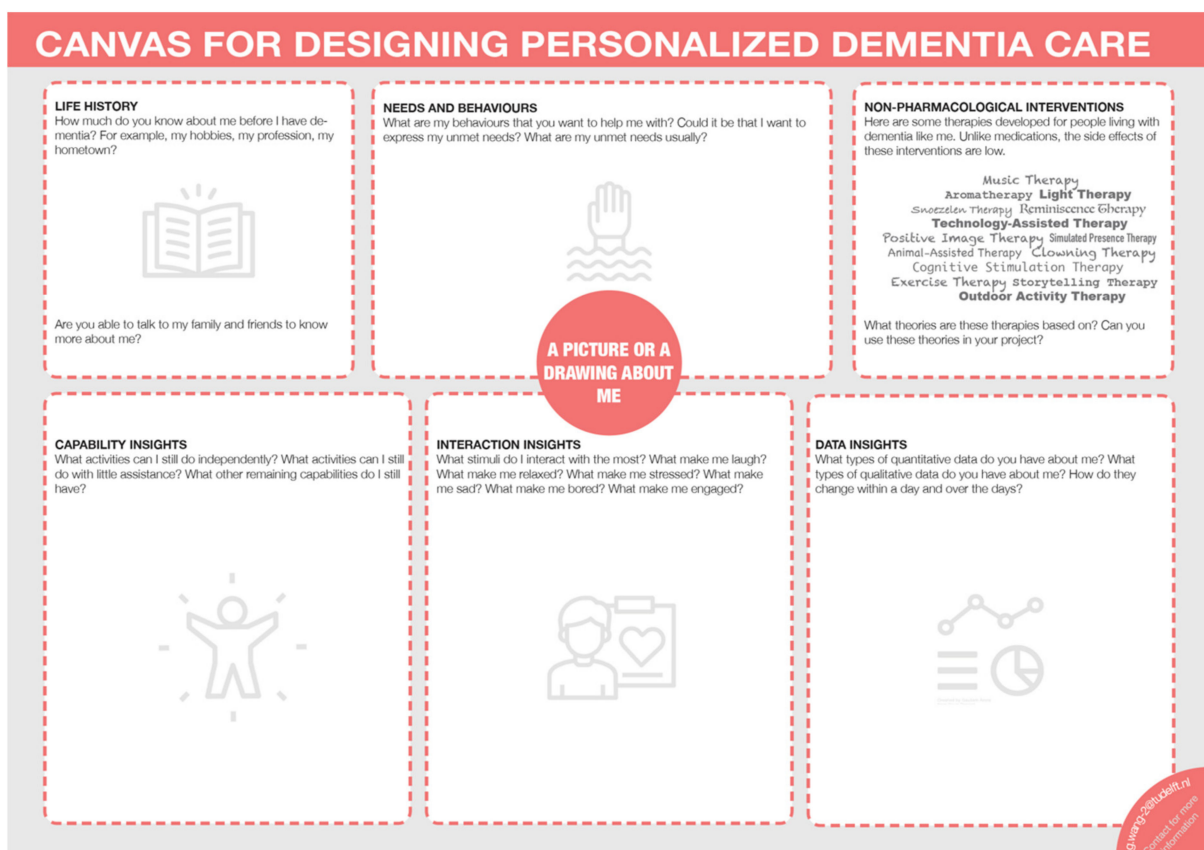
CANVAS FOR DESIGNING PERSONALIZED DEMENTIA CARE

LIFE HISTORY
How much do you know about me before I have dementia? For example, my hobbies, my profession, my hometown?

Are you able to talk to my family and friends to know more about me?

NEEDS AND BEHAVIOURS
What are my behaviours that you want to help me with? Could it be that I want to express my unmet needs? What are my unmet needs usually?

NON-PHARMACOLOGICAL INTERVENTIONS
Here are some therapies developed for people living with dementia like me. Unlike medications, the side effects of these interventions are low.

Music Therapy
Aromatherapy Light Therapy
Snoezelen Therapy Reminiscence Therapy
Technology-Assisted Therapy
Positive Image Therapy Simulated Presence Therapy
Animal-Assisted Therapy Clowning Therapy
Cognitive Stimulation Therapy
Exercise Therapy Storytelling Therapy
Outdoor Activity Therapy

What theories are these therapies based on? Can you use these theories in your project?

A PICTURE OR A DRAWING ABOUT ME

CAPABILITY INSIGHTS
What activities can I still do independently? What activities can I still do with little assistance? What other remaining capabilities do I still have?

INTERACTION INSIGHTS
What stimuli do I interact with the most? What make me laugh? What make me relaxed? What make me stressed? What make me sad? What make me bored? What make me engaged?

DATA INSIGHTS
What types of quantitative data do you have about me? What types of qualitative data do you have about me? How do they change within a day and over the days?

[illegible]g.wang-2@tudelft.nl
Contact for more information